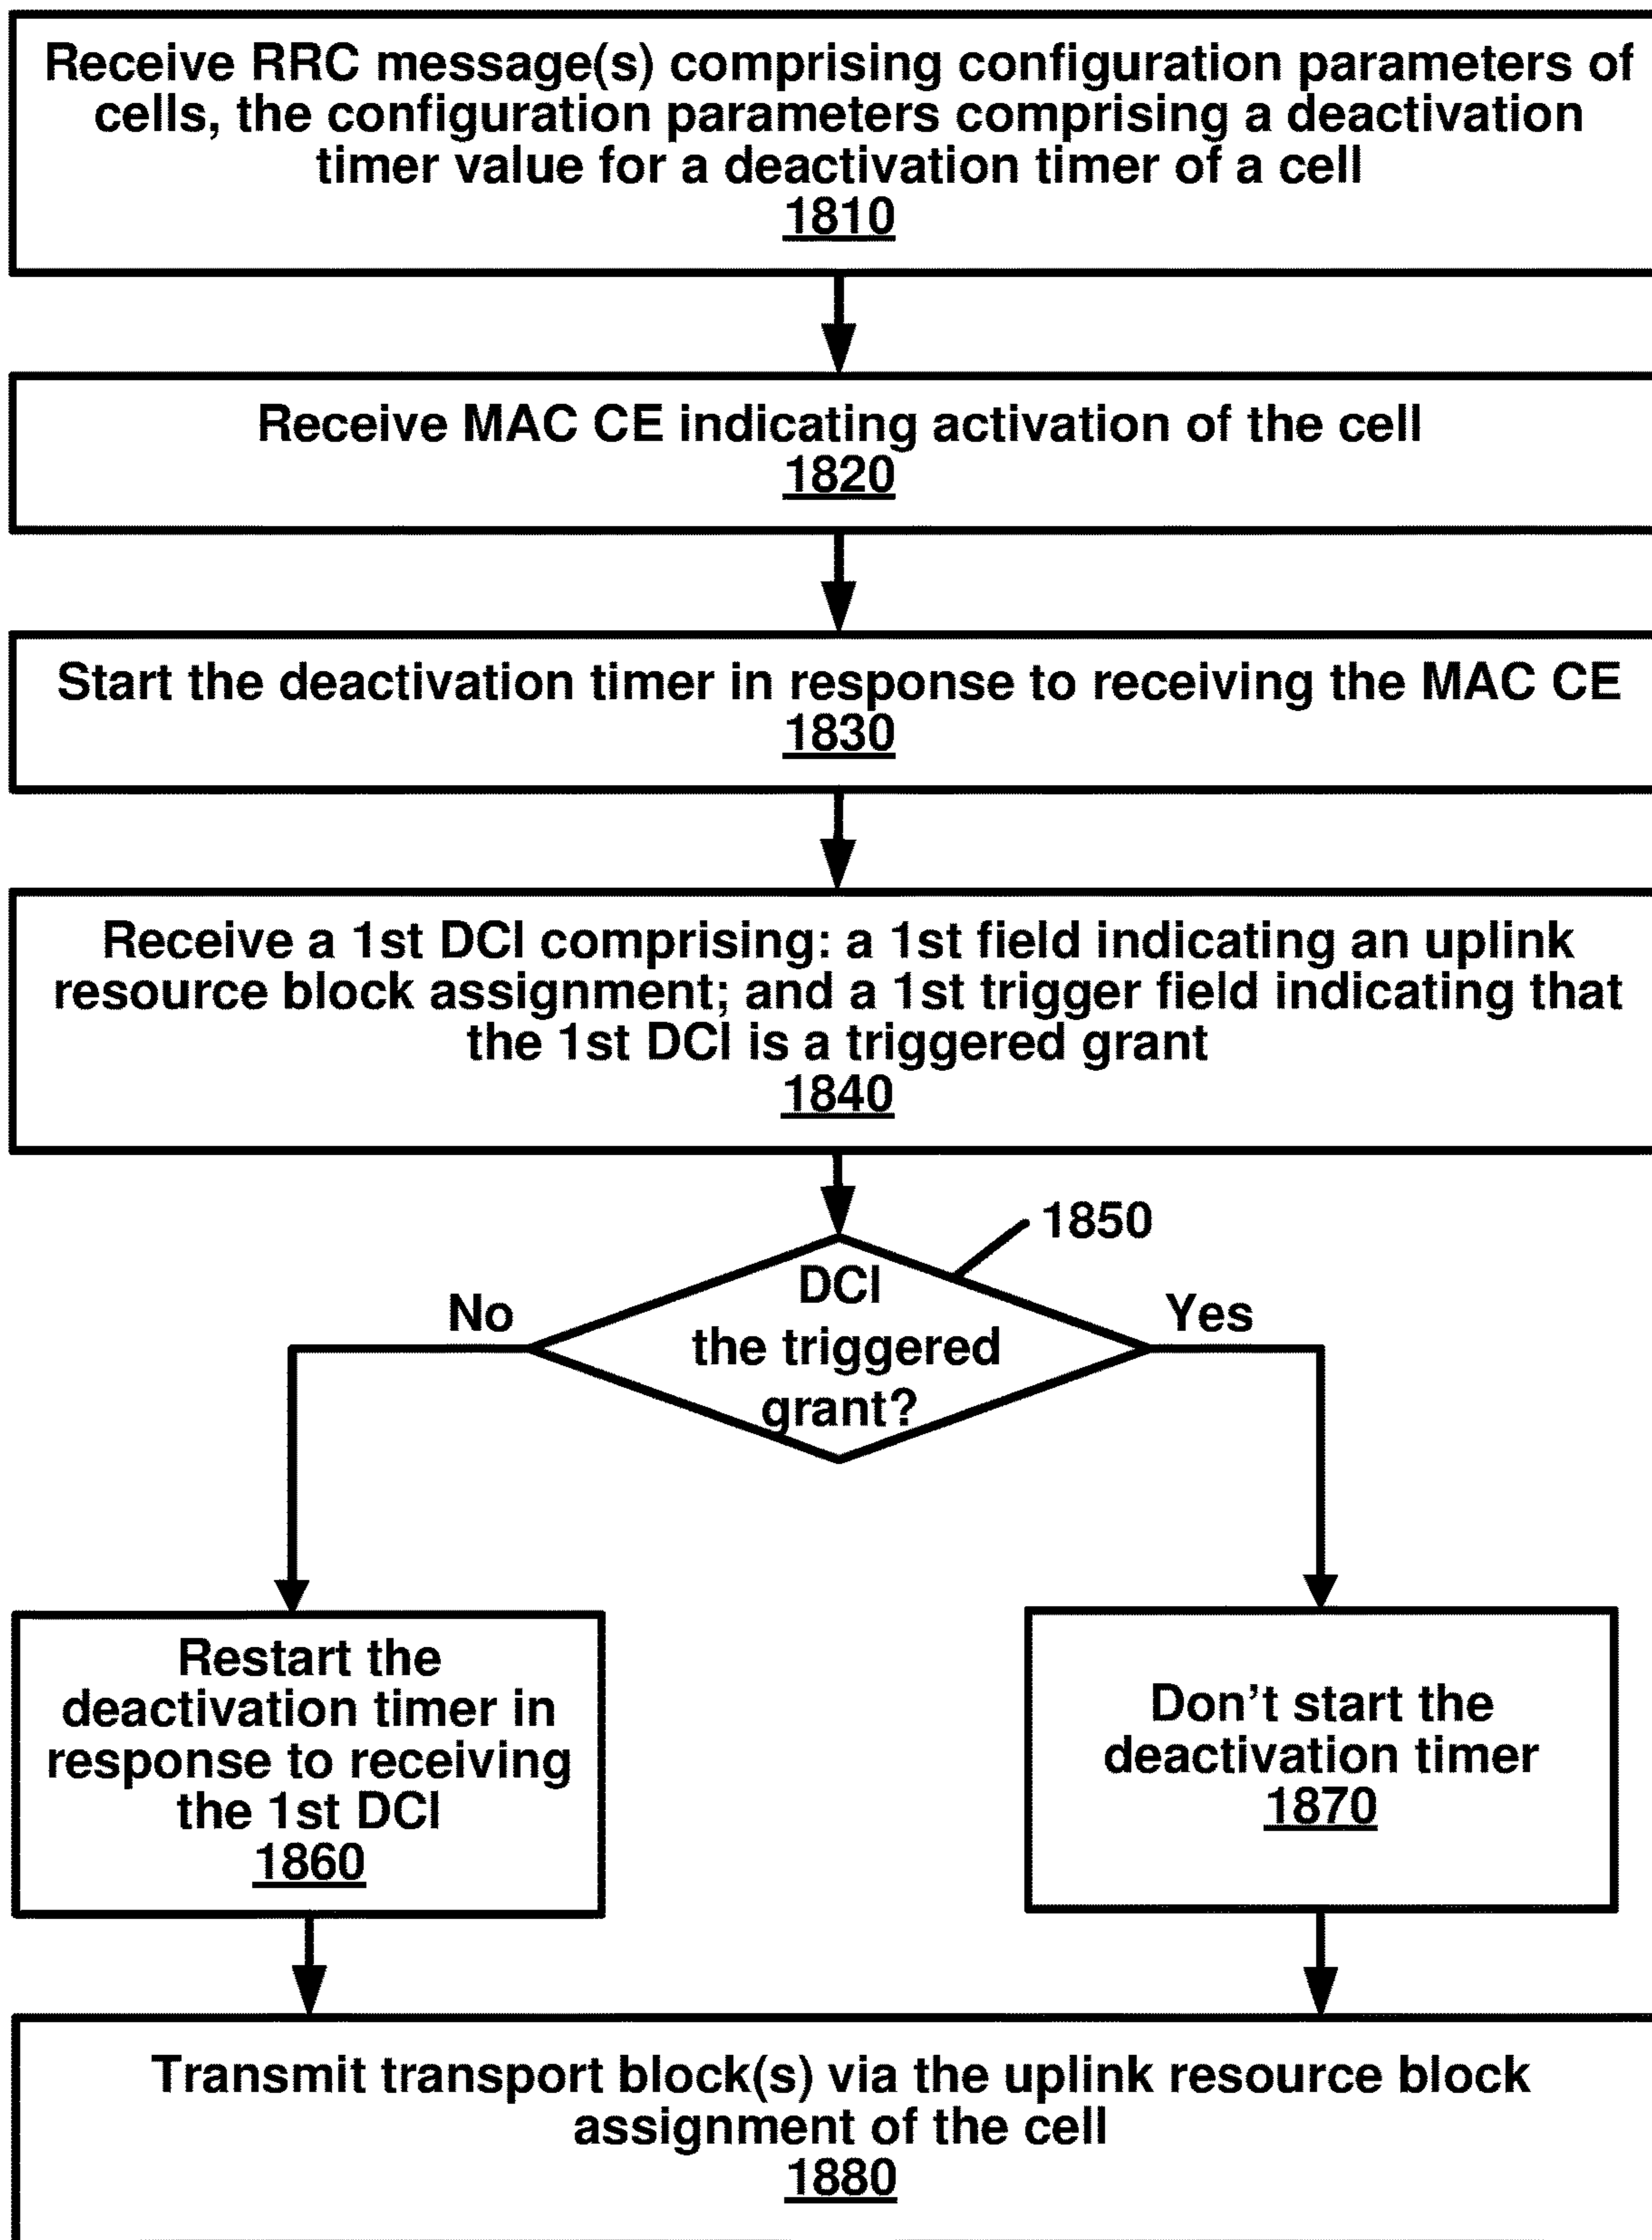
Receive RRC message(s) comprising configuration parameters of cells, the configuration parameters comprising a deactivation timer value for a deactivation timer of a cell
1810

Receive MAC CE indicating activation of the cell
1820

Start the deactivation timer in response to receiving the MAC CE
1830

Receive a 1st DCI comprising: a 1st field indicating an uplink resource block assignment; and a 1st trigger field indicating that the 1st DCI is a triggered grant
1840

1850

DCI the triggered grant?

No

Yes

Restart the deactivation timer in response to receiving the 1st DCI
1860

Don’t start the deactivation timer
1870

Transmit transport block(s) via the uplink resource block assignment of the cell
1880